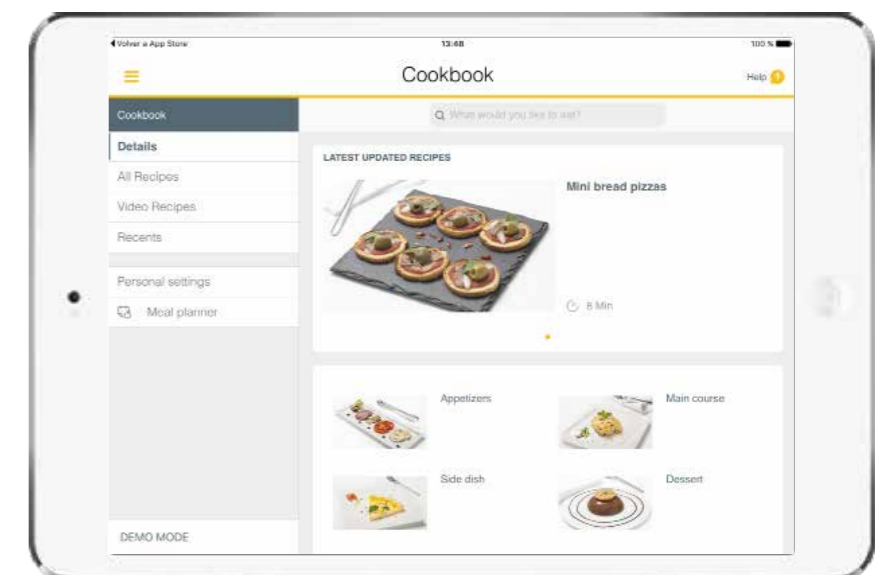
◀ Volver a App Store
13:48
100 %

Cookbook
Help

Cookbook
Details
All Recipes
Video Recipes
Recents
Personal settings
Meal planner
DEMO MODE

What would you like to eat?

LATEST UPDATED RECIPES
Mini bread pizzas
8 Min

Appetizers
Main course
Side dish
Dessert